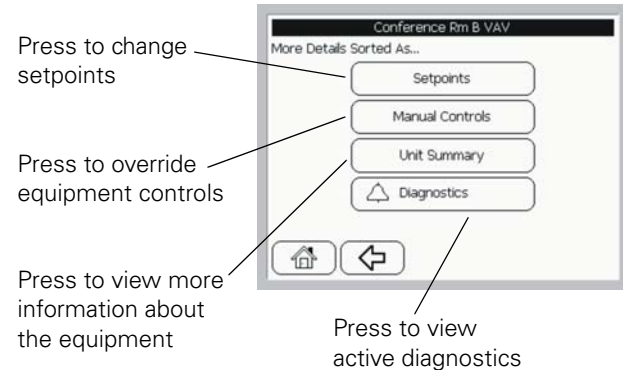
Press to change setpoints

Press to override equipment controls

Press to view more information about the equipment

Conference Rm B VAV

More Details Sorted As...

Setpoints

Manual Controls

Unit Summary

Diagnostics

Press to view active diagnostics